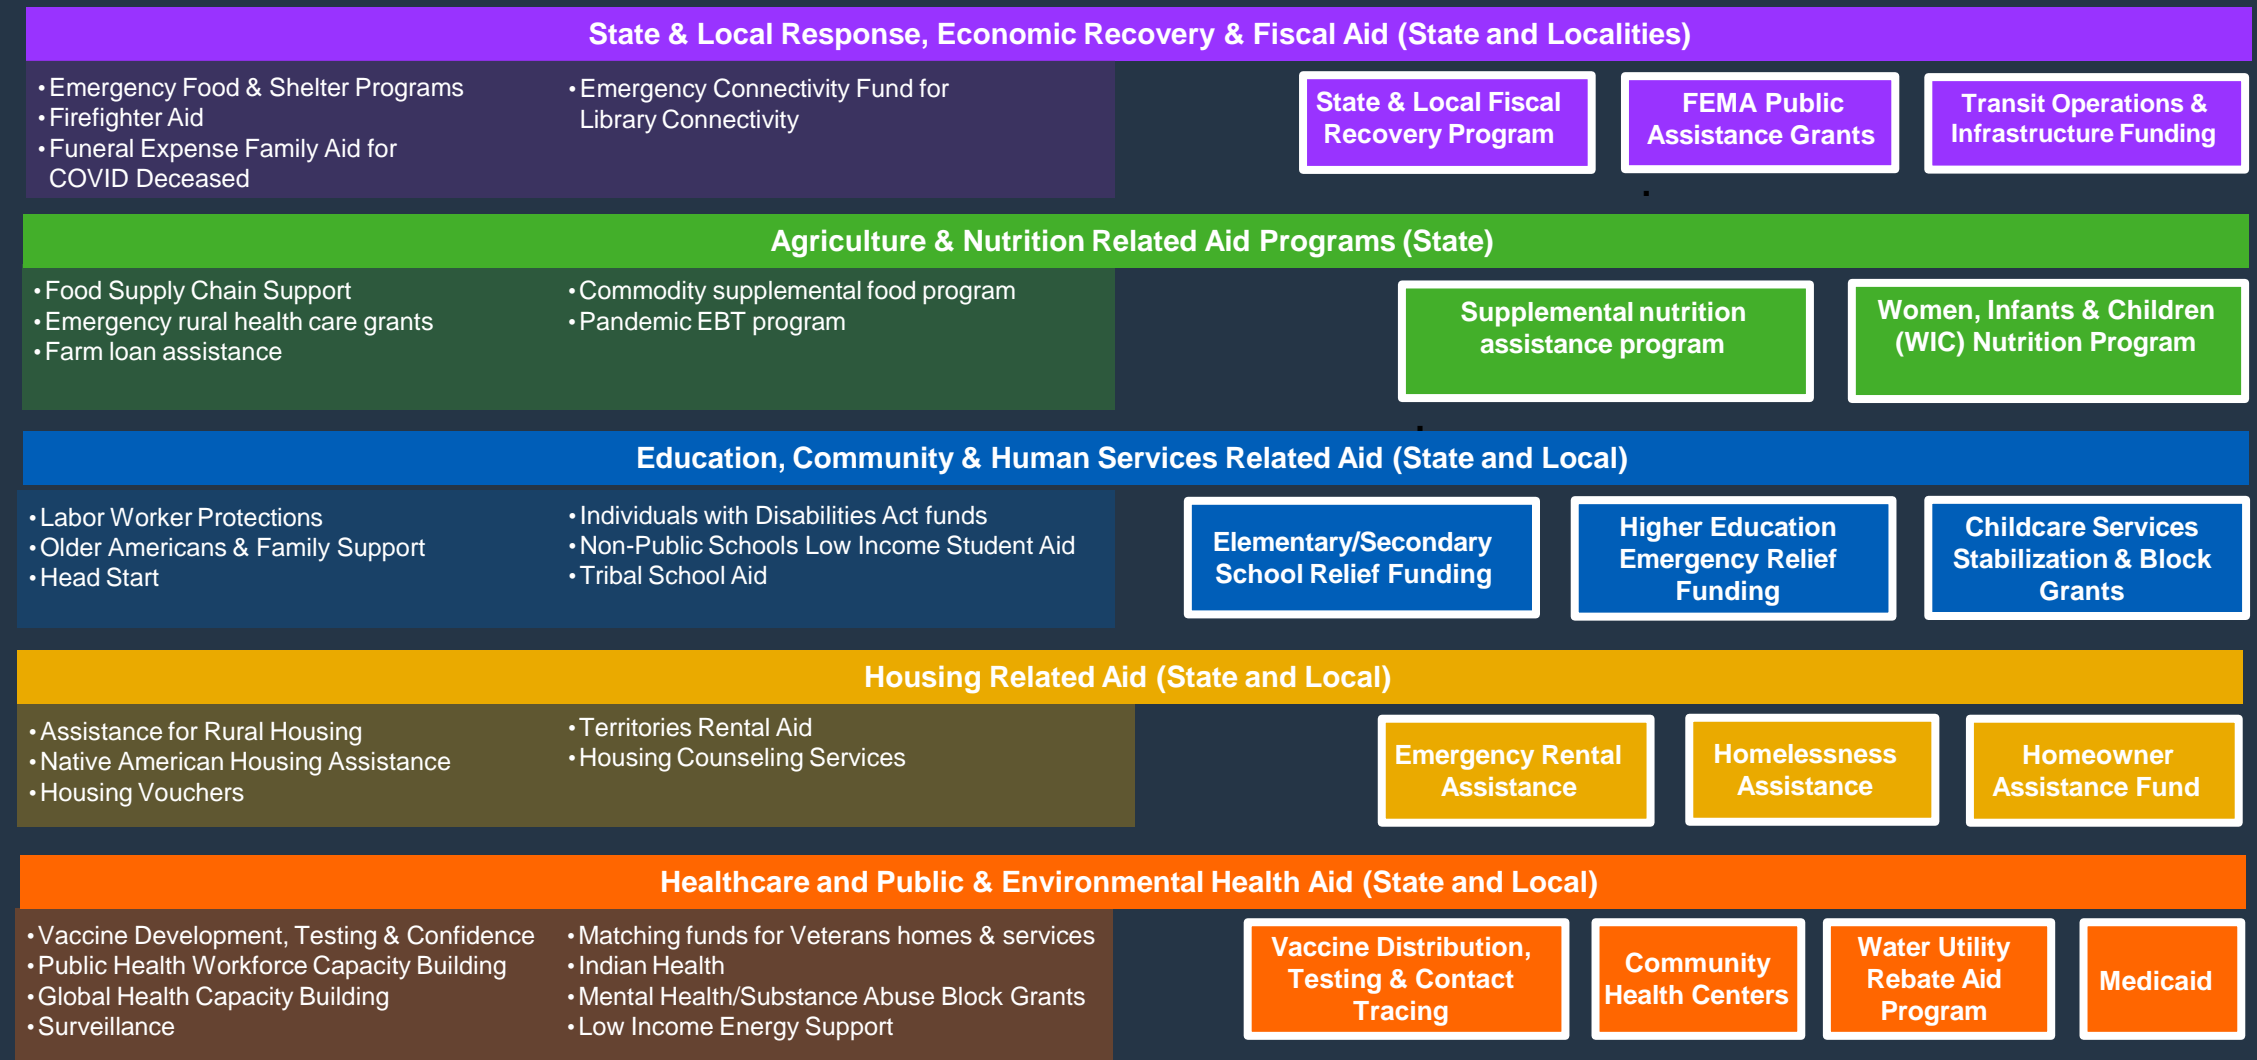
State & Local Response, Economic Recovery & Fiscal Aid (State and Localities)

• Emergency Food & Shelter Programs
• Firefighter Aid
• Funeral Expense Family Aid for COVID Deceased

• Emergency Connectivity Fund for Library Connectivity

State & Local Fiscal Recovery Program

FEMA Public Assistance Grants

Transit Operations & Infrastructure Funding

Agriculture & Nutrition Related Aid Programs (State)

• Food Supply Chain Support
• Emergency rural health care grants
• Farm loan assistance

• Commodity supplemental food program
• Pandemic EBT program

Supplemental nutrition assistance program

Women, Infants & Children (WIC) Nutrition Program

Education, Community & Human Services Related Aid (State and Local)

• Labor Worker Protections
• Older Americans & Family Support
• Head Start

• Individuals with Disabilities Act funds
• Non-Public Schools Low Income Student Aid
• Tribal School Aid

Elementary/Secondary School Relief Funding

Higher Education Emergency Relief Funding

Childcare Services Stabilization & Block Grants

Housing Related Aid (State and Local)

• Assistance for Rural Housing
• Native American Housing Assistance
• Housing Vouchers

• Territories Rental Aid
• Housing Counseling Services

Emergency Rental Assistance

Homelessness Assistance

Homeowner Assistance Fund

Healthcare and Public & Environmental Health Aid (State and Local)

• Vaccine Development, Testing & Confidence
• Public Health Workforce Capacity Building
• Global Health Capacity Building
• Surveillance

• Matching funds for Veterans homes & services
• Indian Health
• Mental Health/Substance Abuse Block Grants
• Low Income Energy Support

Vaccine Distribution, Testing & Contact Tracing

Community Health Centers

Water Utility Rebate Aid Program

Medicaid